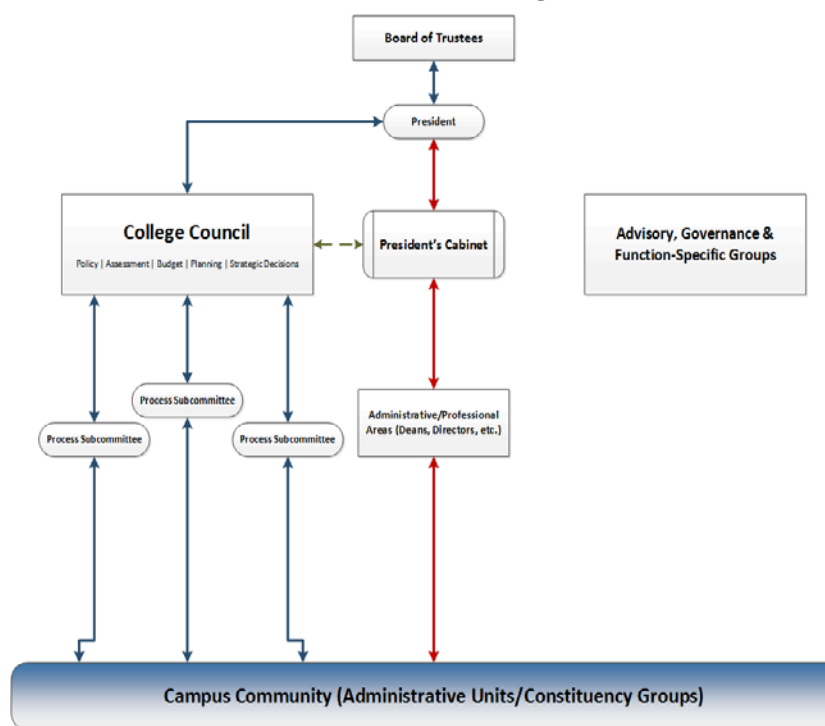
Board of Trustees

President

College Council

Policy | Assessment | Budget | Planning | Strategic Decisions

President's Cabinet

Advisory, Governance & Function-Specific Groups

Process Subcommittee

Process Subcommittee

Process Subcommittee

Administrative/Professional Areas (Deans, Directors, etc.)

Campus Community (Administrative Units/Constituency Groups)